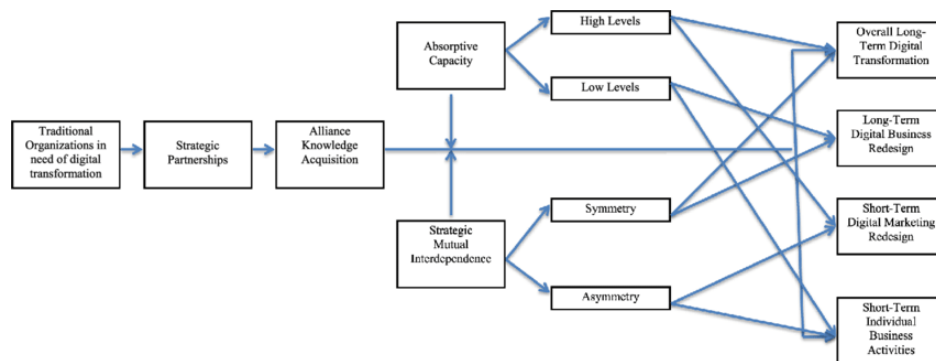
Traditional Organizations in need of digital transformation

Strategic Partnerships

Alliance Knowledge Acquisition

Absorptive Capacity

High Levels

Low Levels

Strategic Mutual Interdependence

Symmetry

Asymmetry

Overall Long-Term Digital Transformation

Long-Term Digital Business Redesign

Short-Term Digital Marketing Redesign

Short-Term Individual Business Activities